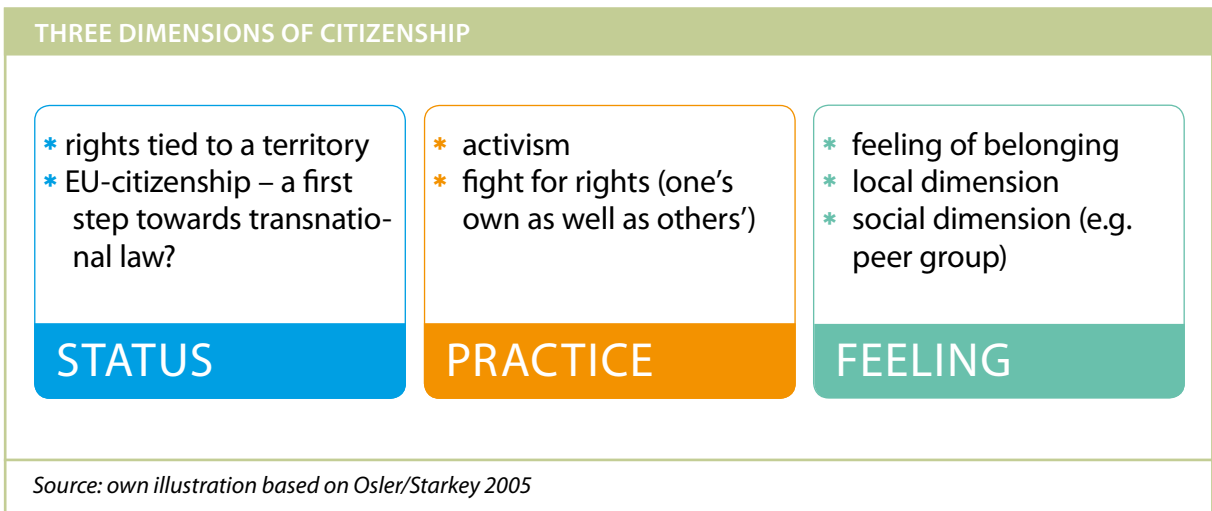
THREE DIMENSIONS OF CITIZENSHIP

* rights tied to a territory
* EU-citizenship – a first step towards transnational law?

STATUS

* activism
* fight for rights (one's own as well as others')

PRACTICE

* feeling of belonging
* local dimension
* social dimension (e.g. peer group)

FEELING

*Source: own illustration based on Osler/Starkey 2005*